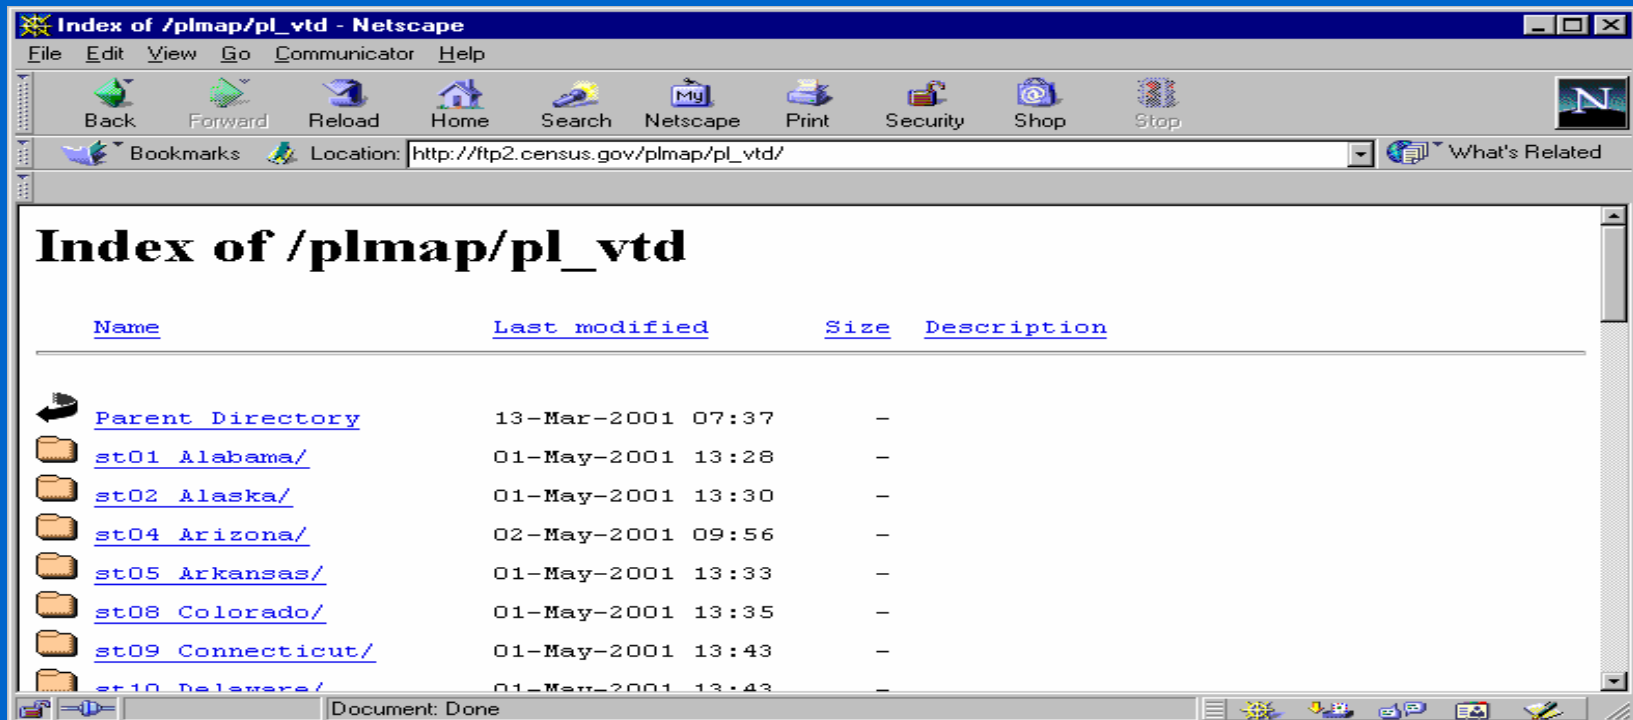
Index of /plmap/pl_vtd - Netscape

File Edit View Go Communicator Help

Back Forward Reload Home Search Netscape Print Security Shop Stop

Bookmarks Location: http://ftp2.census.gov/plmap/pl_vtd/ What's Related

# Index of /plmap/pl_vtd

| Name | Last modified | Size | Description |
|---|---|---|---|
| Parent Directory | 13-Mar-2001 07:37 | - | |
| st01 Alabama/ | 01-May-2001 13:28 | - | |
| st02 Alaska/ | 01-May-2001 13:30 | - | |
| st04 Arizona/ | 02-May-2001 09:56 | - | |
| st05 Arkansas/ | 01-May-2001 13:33 | - | |
| st08 Colorado/ | 01-May-2001 13:35 | - | |
| st09 Connecticut/ | 01-May-2001 13:43 | - | |
| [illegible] | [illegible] | - | |

Document: Done